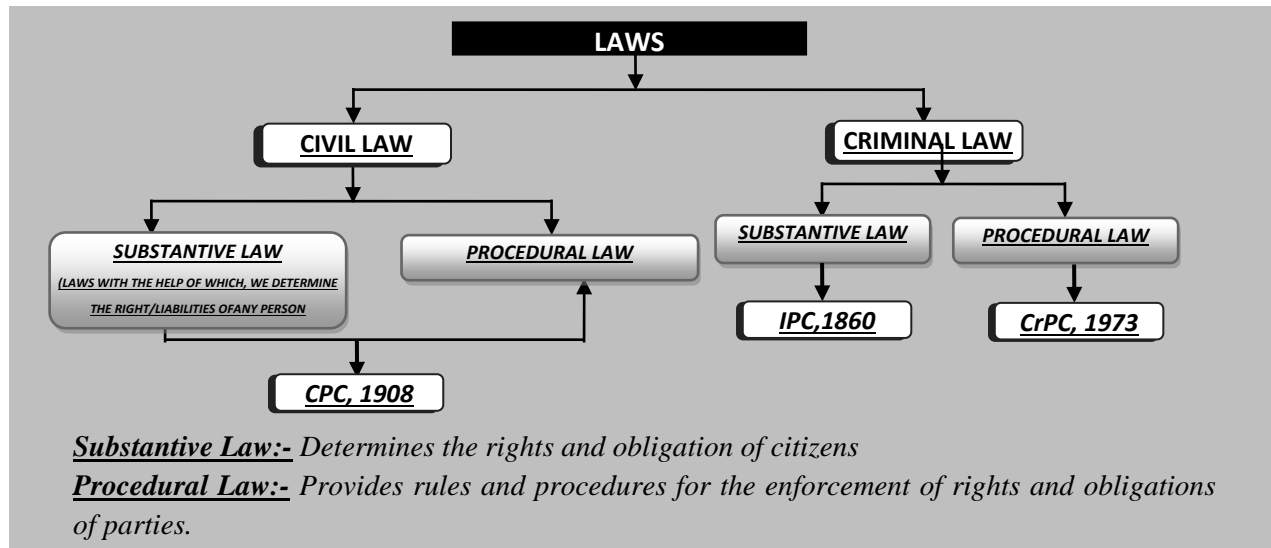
LAWS

CIVIL LAW

CRIMINAL LAW

SUBSTANTIVE LAW

(LAWS WITH THE HELP OF WHICH, WE DETERMINE THE RIGHT/LIABILITIES OFANY PERSON

PROCEDURAL LAW

CPC, 1908

SUBSTANTIVE LAW

PROCEDURAL LAW

IPC,1860

CrPC, 1973

Substantive Law:- Determines the rights and obligation of citizens

Procedural Law:- Provides rules and procedures for the enforcement of rights and obligations of parties.